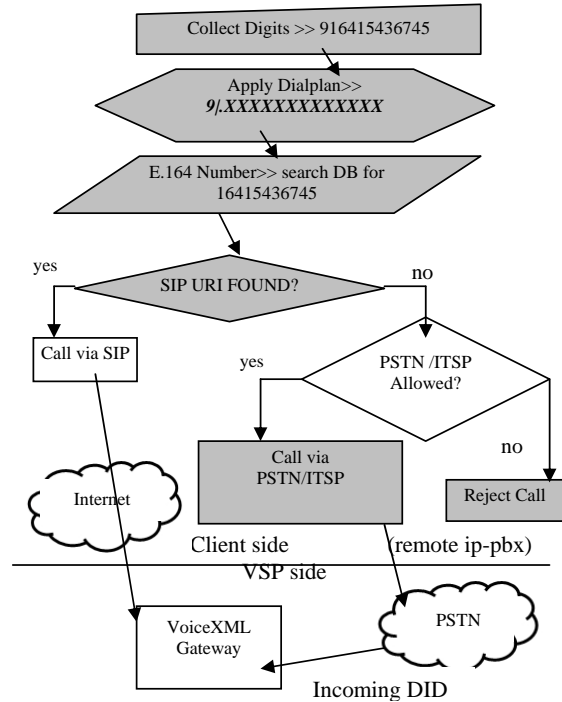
Collect Digits >> 916415436745

Apply Dialplan>>
9|.XXXXXXXXXXXXX

E.164 Number>> search DB for 16415436745

yes

SIP URI FOUND?

no

Call via SIP

yes

PSTN /ITSP Allowed?

no

Call via PSTN/ITSP

Internet

Reject Call

Client side (remote ip-pbx)

VSP side

VoiceXML Gateway

PSTN

Incoming DID